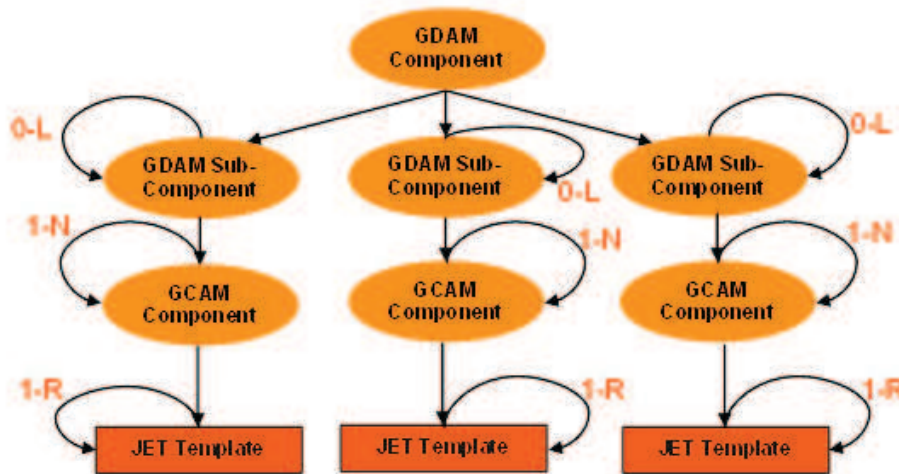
GDAM Component

0-L

GDAM Sub-Component

GDAM Sub-Component

0-L

GDAM Sub-Component

0-L

1-N

GCAM Component

1-N

GCAM Component

1-N

GCAM Component

1-R

JET Template

1-R

JET Template

1-R

JET Template